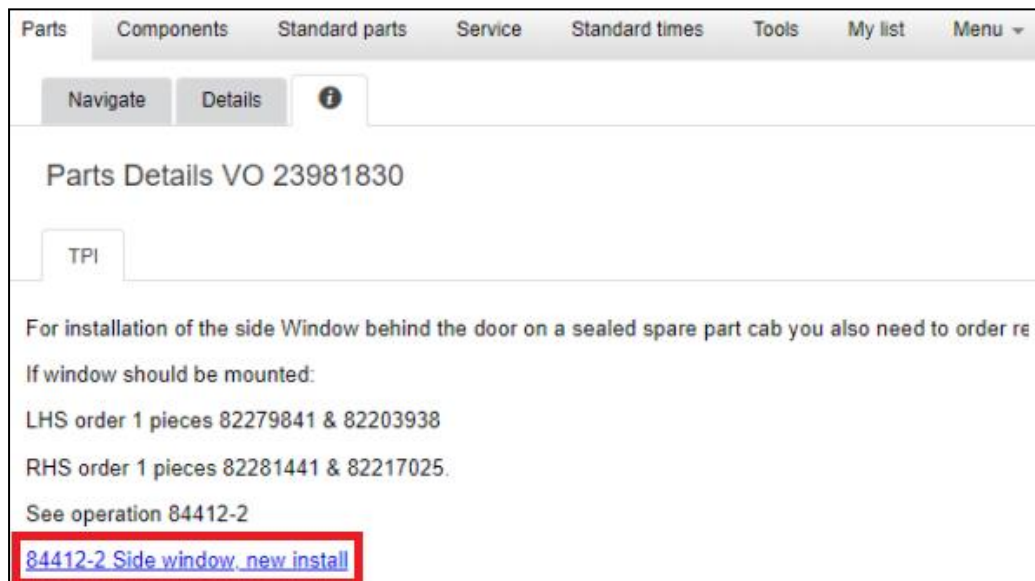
Parts Components Standard parts Service Standard times Tools My list Menu

Navigate Details

Parts Details VO 23981830

TPI

For installation of the side Window behind the door on a sealed spare part cab you also need to order re

If window should be mounted:

LHS order 1 pieces 82279841 & 82203938

RHS order 1 pieces 82281441 & 82217025.

See operation 84412-2

84412-2 Side window, new install